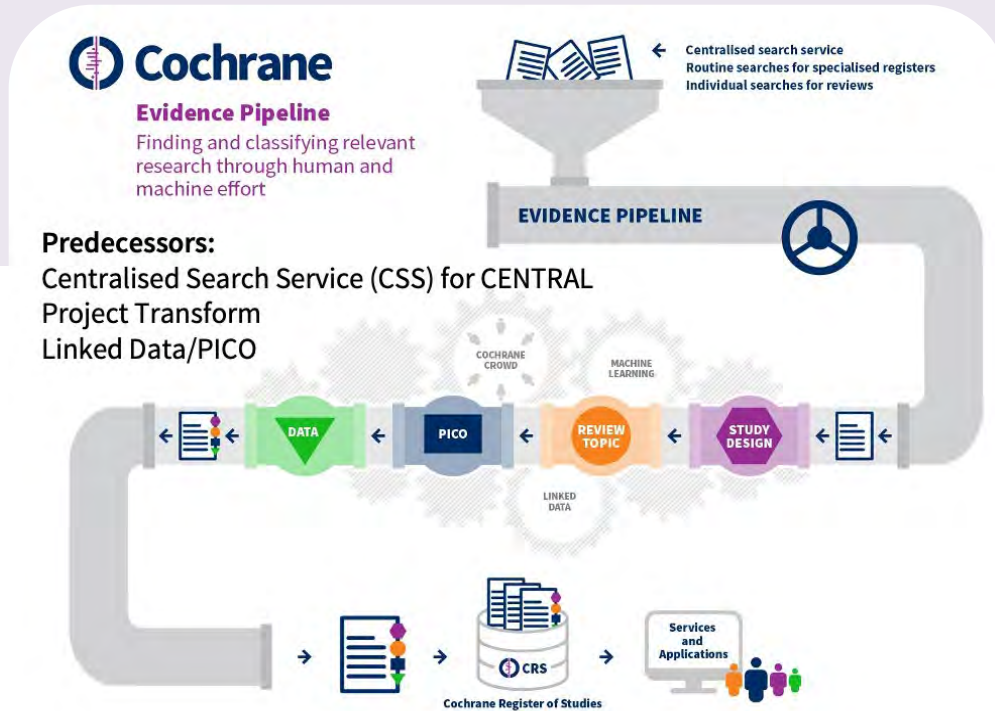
Cochrane

Evidence Pipeline

Finding and classifying relevant research through human and machine effort

Centralised search service
Routine searches for specialised registers
Individual searches for reviews

EVIDENCE PIPELINE

Predecessors:
Centralised Search Service (CSS) for CENTRAL
Project Transform
Linked Data/PICO

COCHRANE CROWD

MACHINE LEARNING

DATA

PICO

REVIEW TOPIC

STUDY DESIGN

LINKED DATA

CRS

Cochrane Register of Studies

Services and Applications